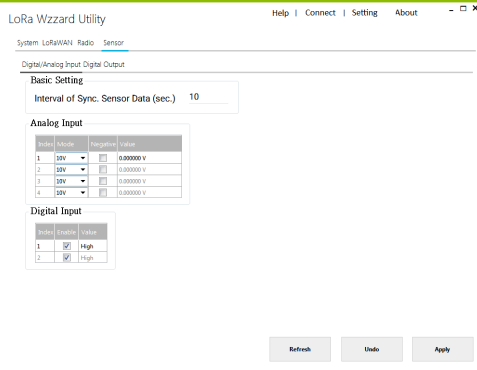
LoRa Wzzard Utility

Help | Connect | Setting About

– ×

System LoRaWAN Radio Sensor

Digital/Analog Input Digital Output

Basic Setting

Interval of Sync. Sensor Data (sec.) 10

Analog Input

| Index | Mode | Negative | Value |
|---|---|---|---|
| 1 | 10V | | 0.000000 V |
| 2 | 10V | | 0.000000 V |
| 3 | 10V | | 0.000000 V |
| 4 | 10V | | 0.000000 V |

Digital Input

| Index | Enable | Value |
|---|---|---|
| 1 | ✓ | High |
| 2 | ✓ | High |

Refresh

Undo

Apply